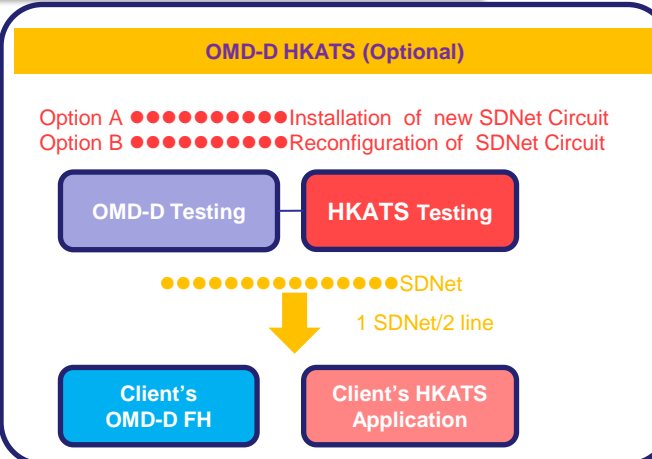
OMD-D HKATS (Optional)

Option A ●●●●●●●●●●●Installation of new SDNet Circuit
Option B ●●●●●●●●●●●Reconfiguration of SDNet Circuit

OMD-D Testing

HKATS Testing

●●●●●●●●●●●●●●●SDNet

1 SDNet/2 line

Client's OMD-D FH

Client's HKATS Application